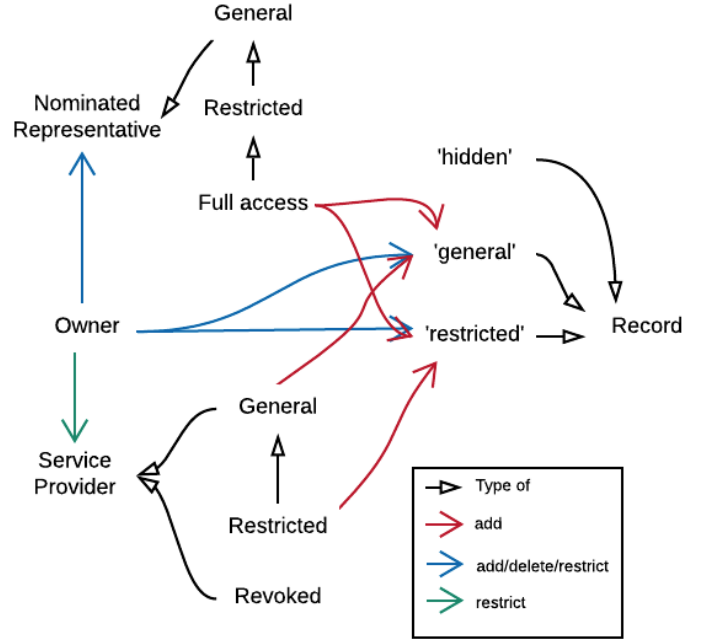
General

Nominated Representative

Restricted

Full access

'hidden'

'general'

Owner

'restricted'

Record

General

Service Provider

Restricted

Revoked

Type of

add

add/delete/restrict

restrict